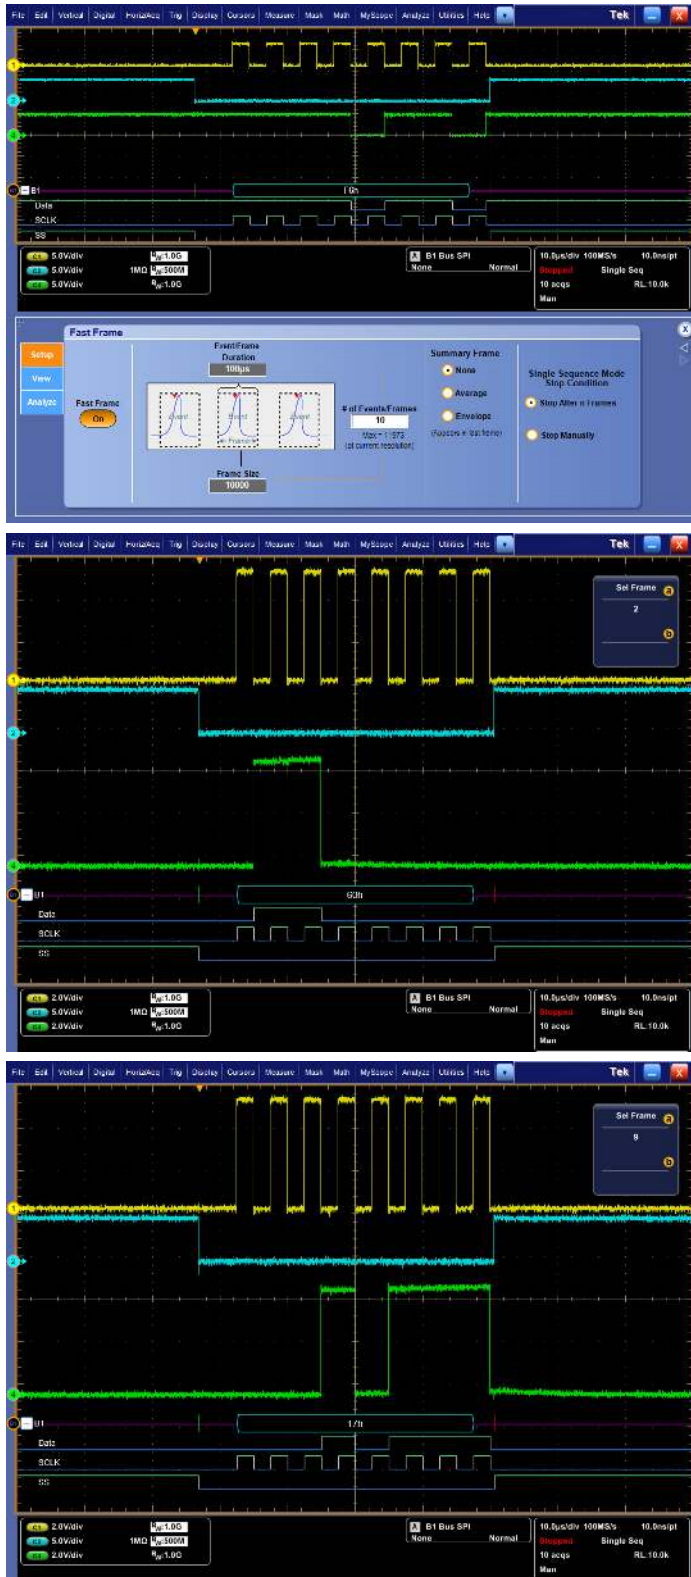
File Edit Vertical Digital Horiz/Acq Trig Display Cursors Measure Mask Math MyScope Analyze Utilities Help Tek

B1 18h
Data
SCLK
SS

C1 5.0V/div $B_W$:1.0G
C2 5.0V/div 1MΩ $B_W$:500M
C3 5.0V/div $B_W$:1.0G
B1 Bus SPI
None Normal
10.0µs/div 100MS/s 10.0ns/pt
Stopped Single Seq
10 acqs RL:10.0k
Man

Fast Frame
Setup
View
Analyze
Fast Frame
On
Event/Frame Duration
100µs
Event
Event
Event
Frame Size
10000
# of Events/Frames
10
Max = 1,973 (at current resolution)
Summary Frame
None
Average
Envelope
(Excludes in last frame)
Single Sequence Mode Stop Condition
Stop After n Frames
Stop Manually

File Edit Vertical Digital Horiz/Acq Trig Display Cursors Measure Mask Math MyScope Analyze Utilities Help Tek
Sel Frame a
2
b
B1 60h
Data
SCLK
SS
C1 2.0V/div $B_W$:1.0G
C2 5.0V/div 1MΩ $B_W$:500M
C3 2.0V/div $B_W$:1.0G
B1 Bus SPI
None Normal
10.0µs/div 100MS/s 10.0ns/pt
Stopped Single Seq
10 acqs RL:10.0k
Man

File Edit Vertical Digital Horiz/Acq Trig Display Cursors Measure Mask Math MyScope Analyze Utilities Help Tek
Sel Frame a
9
b
B1 17h
Data
SCLK
SS
C1 2.0V/div $B_W$:1.0G
C2 5.0V/div 1MΩ $B_W$:500M
C3 2.0V/div $B_W$:1.0G
B1 Bus SPI
None Normal
10.0µs/div 100MS/s 10.0ns/pt
Stopped Single Seq
10 acqs RL:10.0k
Man